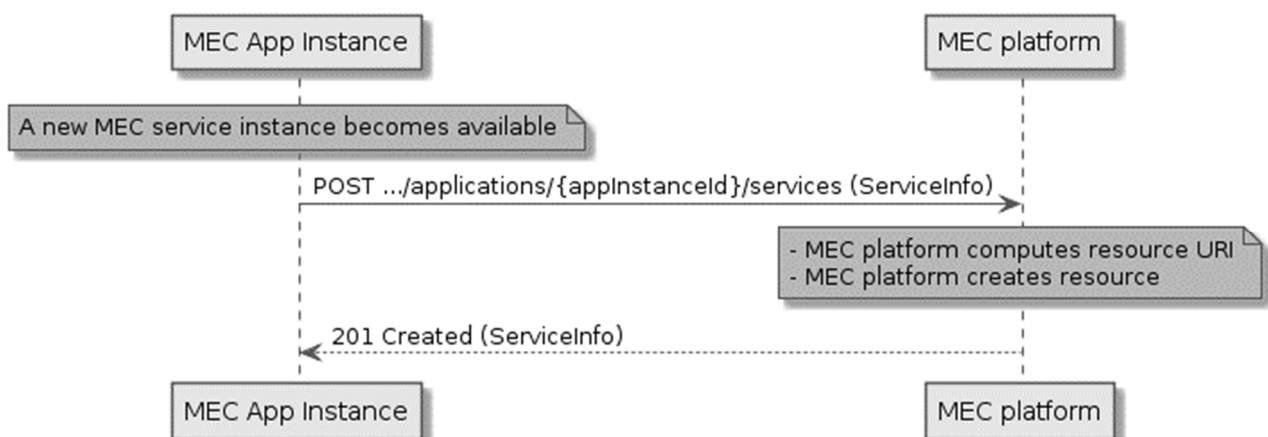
MEC App Instance

MEC platform

A new MEC service instance becomes available

POST .../applications/{appInstanceId}/services (ServiceInfo)

- MEC platform computes resource URI
- MEC platform creates resource

201 Created (ServiceInfo)

MEC App Instance

MEC platform